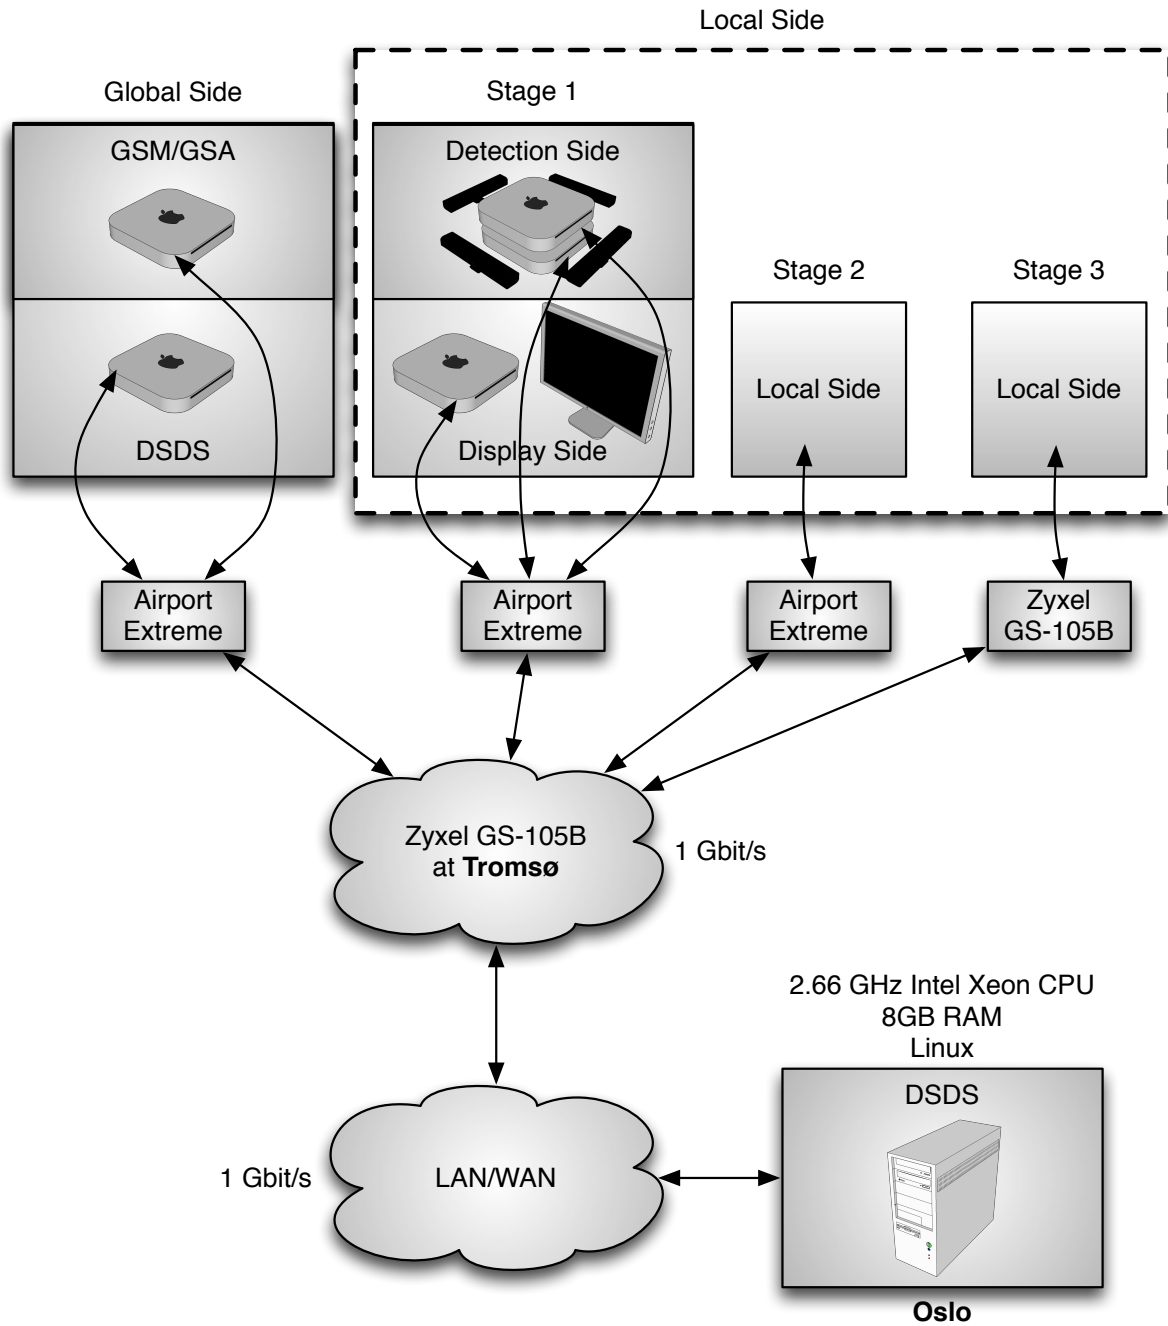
Local Side

Global Side

Stage 1

GSM/GSA

Detection Side

DSDS

Display Side

Stage 2

Local Side

Stage 3

Local Side

Airport Extreme

Airport Extreme

Airport Extreme

Zyxel GS-105B

Zyxel GS-105B at **Tromsø**

1 Gbit/s

2.66 GHz Intel Xeon CPU
8GB RAM
Linux

DSDS

1 Gbit/s

LAN/WAN

**Oslo**